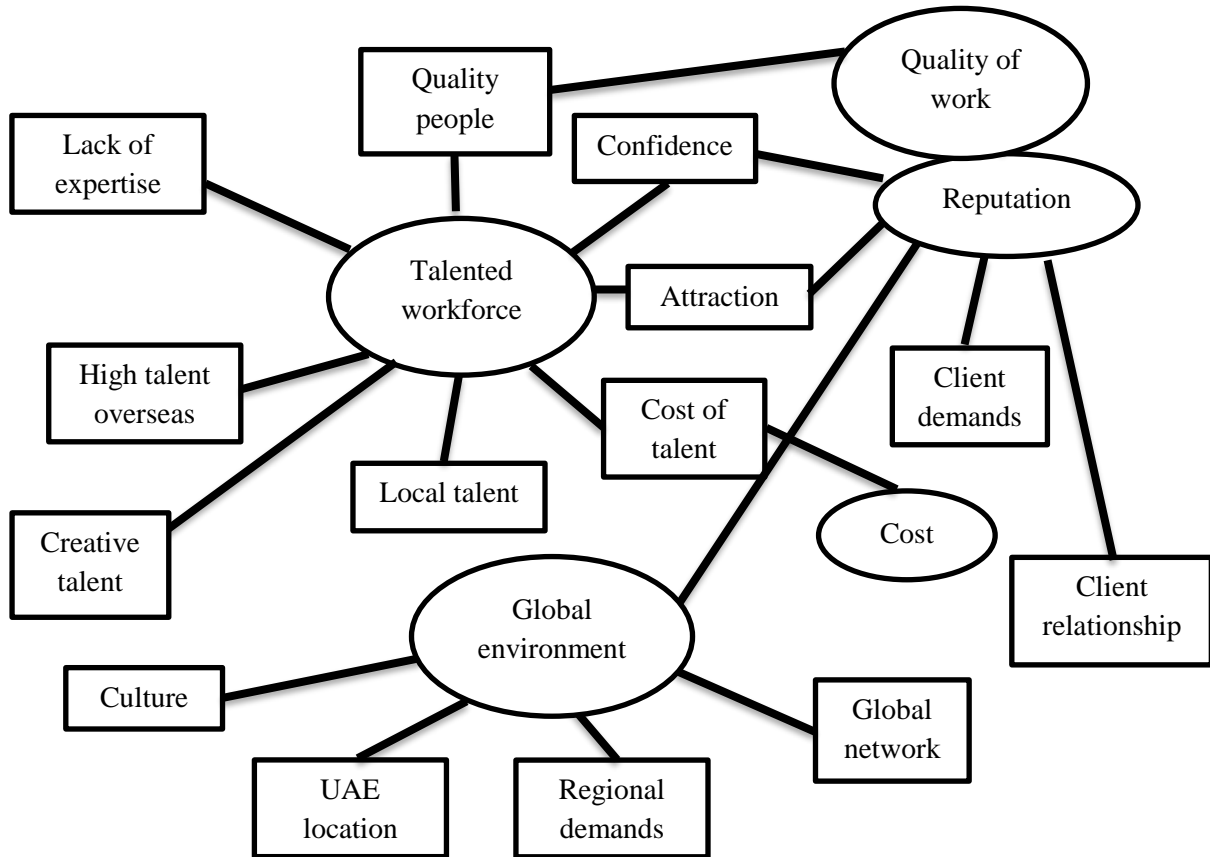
Quality people

Quality of work

Lack of expertise

Confidence

Reputation

Talented workforce

Attraction

High talent overseas

Client demands

Cost of talent

Local talent

Cost

Creative talent

Global environment

Client relationship

Culture

Global network

UAE location

Regional demands